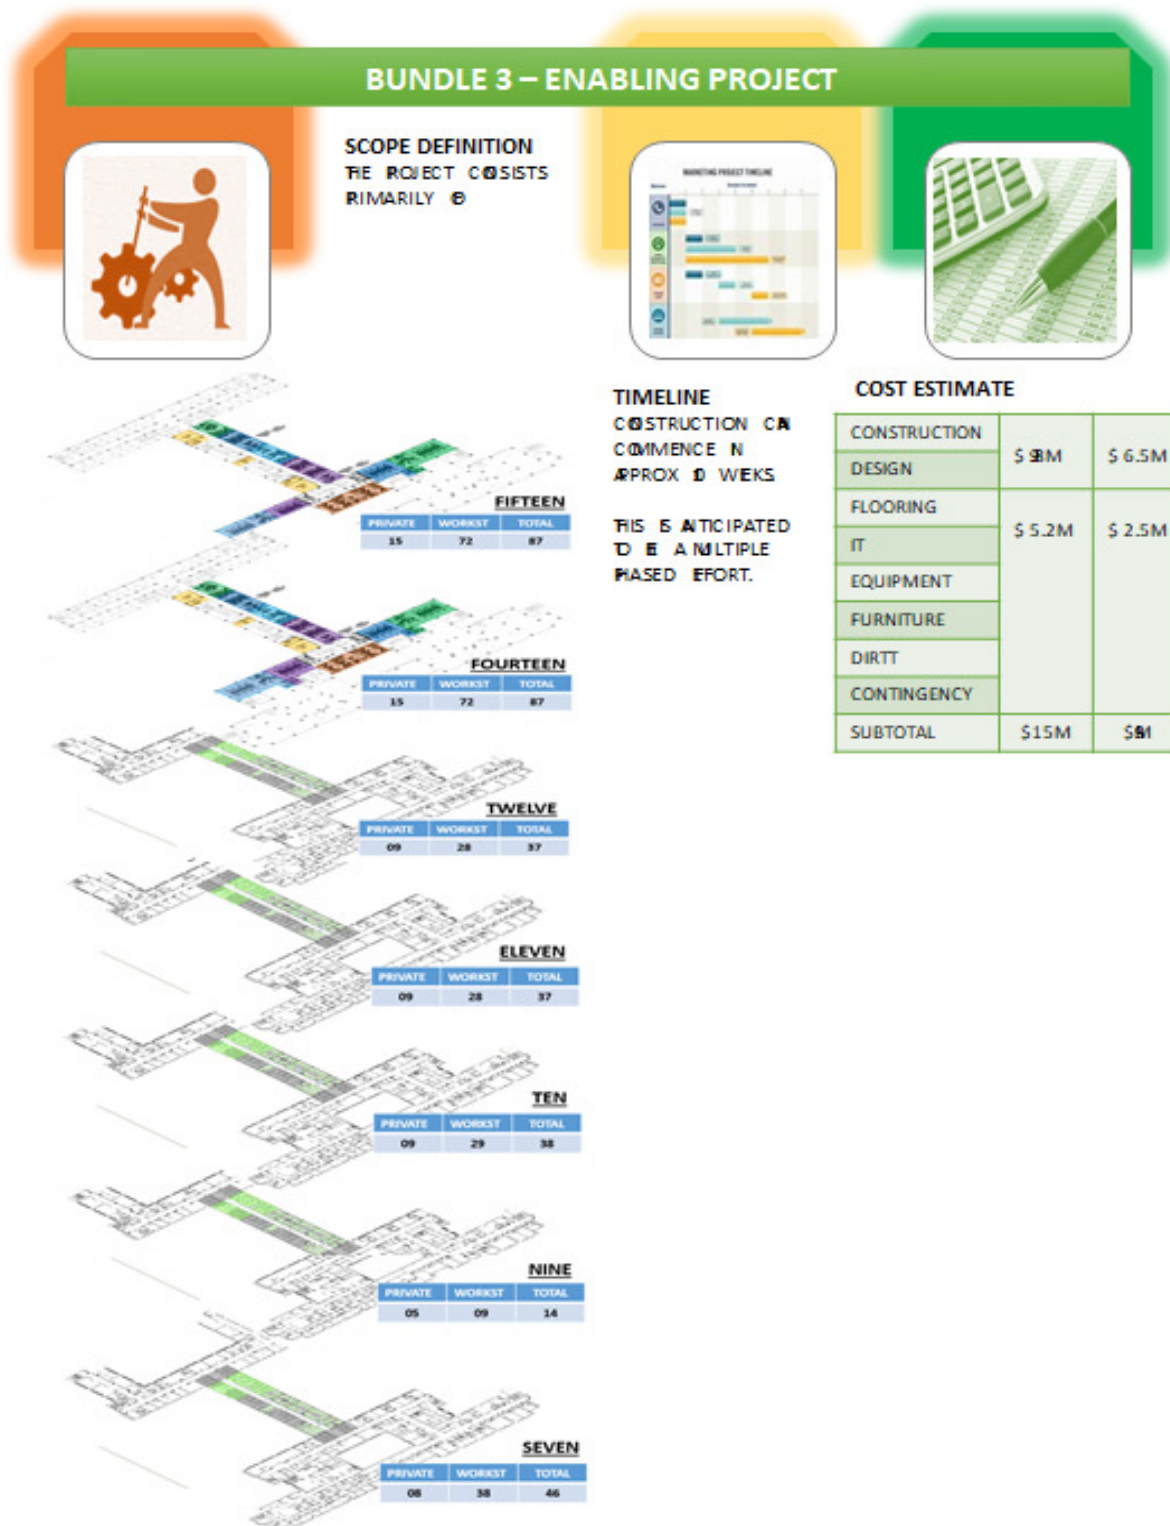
BUNDLE 3 – ENABLING PROJECT

SCOPE DEFINITION
THE PROJECT CONSISTS PRIMARILY OF

TIMELINE
CONSTRUCTION CAN COMMENCE IN APPROX 10 WEEKS

THIS IS ANTICIPATED TO BE A MULTIPLE PHASED EFFORT.

COST ESTIMATE

| CONSTRUCTION | $ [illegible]M | $ 6.5M |
|---|---|---|
| DESIGN | | |
| FLOORING | $ 5.2M | $ 2.5M |
| IT | | |
| EQUIPMENT | | |
| FURNITURE | | |
| DIRTT | | |
| CONTINGENCY | | |
| SUBTOTAL | $15M | $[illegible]M |

FIFTEEN

| PRIVATE | WORKST | TOTAL |
|---|---|---|
| 15 | 72 | 87 |

FOURTEEN

| PRIVATE | WORKST | TOTAL |
|---|---|---|
| 15 | 72 | 87 |

TWELVE

| PRIVATE | WORKST | TOTAL |
|---|---|---|
| 09 | 28 | 37 |

ELEVEN

| PRIVATE | WORKST | TOTAL |
|---|---|---|
| 09 | 28 | 37 |

TEN

| PRIVATE | WORKST | TOTAL |
|---|---|---|
| 09 | 29 | 38 |

NINE

| PRIVATE | WORKST | TOTAL |
|---|---|---|
| 05 | 09 | 14 |

SEVEN

| PRIVATE | WORKST | TOTAL |
|---|---|---|
| 08 | 38 | 46 |